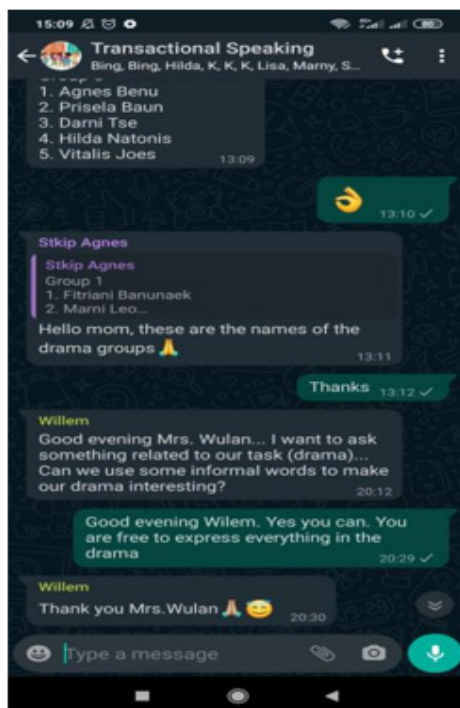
15:09

Transactional Speaking
Bing, Bing, Hilda, K, K, K, Lisa, Marny, S...

Group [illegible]
1. Agnes Benu
2. Prisela Baun
3. Darni Tse
4. Hilda Natonis
5. Vitalis Joes
13:09

13:10

Stkip Agnes
Stkip Agnes
Group 1
1. Fitriani Banunaek
2. Marni Leo...
Hello mom, these are the names of the drama groups 🙏
13:11

Thanks 13:12

Willem
Good evening Mrs. Wulan... I want to ask something related to our task (drama)... Can we use some informal words to make our drama interesting?
20:12

Good evening Wilem. Yes you can. You are free to express everything in the drama
20:29

Willem
Thank you Mrs.Wulan 🙏😊
20:30

Type a message